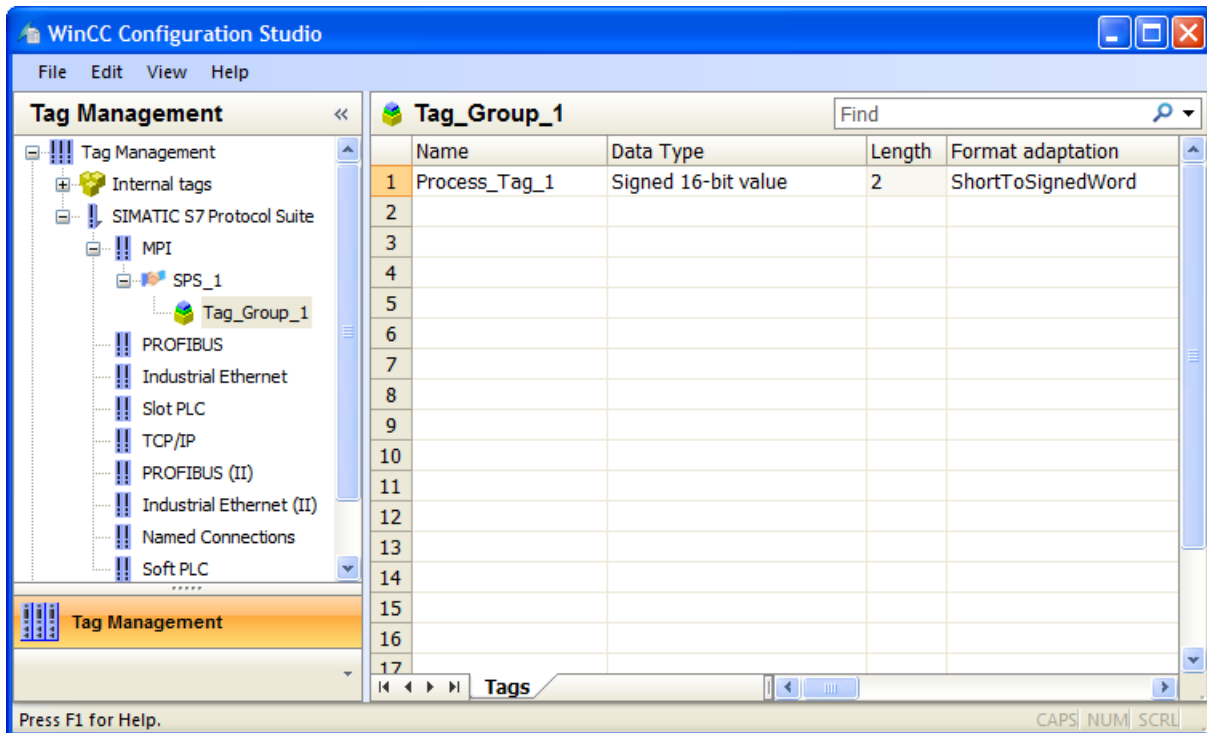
WinCC Configuration Studio

File Edit View Help

Tag Management «

Tag Management
Internal tags
SIMATIC S7 Protocol Suite
MPI
SPS_1
Tag_Group_1
PROFIBUS
Industrial Ethernet
Slot PLC
TCP/IP
PROFIBUS (II)
Industrial Ethernet (II)
Named Connections
Soft PLC

Tag Management

Tag_Group_1

Find

| | Name | Data Type | Length | Format adaptation |
|---|---|---|---|---|
| 1 | Process_Tag_1 | Signed 16-bit value | 2 | ShortToSignedWord |
| 2 | | | | |
| 3 | | | | |
| 4 | | | | |
| 5 | | | | |
| 6 | | | | |
| 7 | | | | |
| 8 | | | | |
| 9 | | | | |
| 10 | | | | |
| 11 | | | | |
| 12 | | | | |
| 13 | | | | |
| 14 | | | | |
| 15 | | | | |
| 16 | | | | |
| 17 | | | | |

Tags

Press F1 for Help.

CAPS NUM SCRL